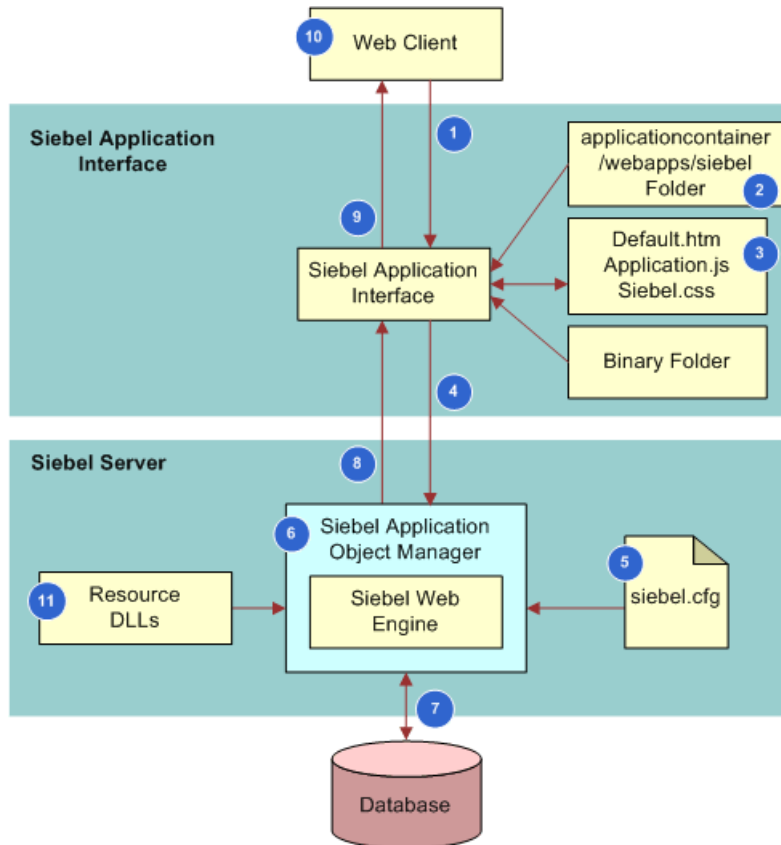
10 Web Client

Siebel Application Interface

1

applicationcontainer /webapps/siebel Folder 2

9

Siebel Application Interface

Default.htm Application.js Siebel.css 3

Binary Folder

4

Siebel Server

8

6 Siebel Application Object Manager

5

11 Resource DLLs

Siebel Web Engine

siebel.cfg

7

Database